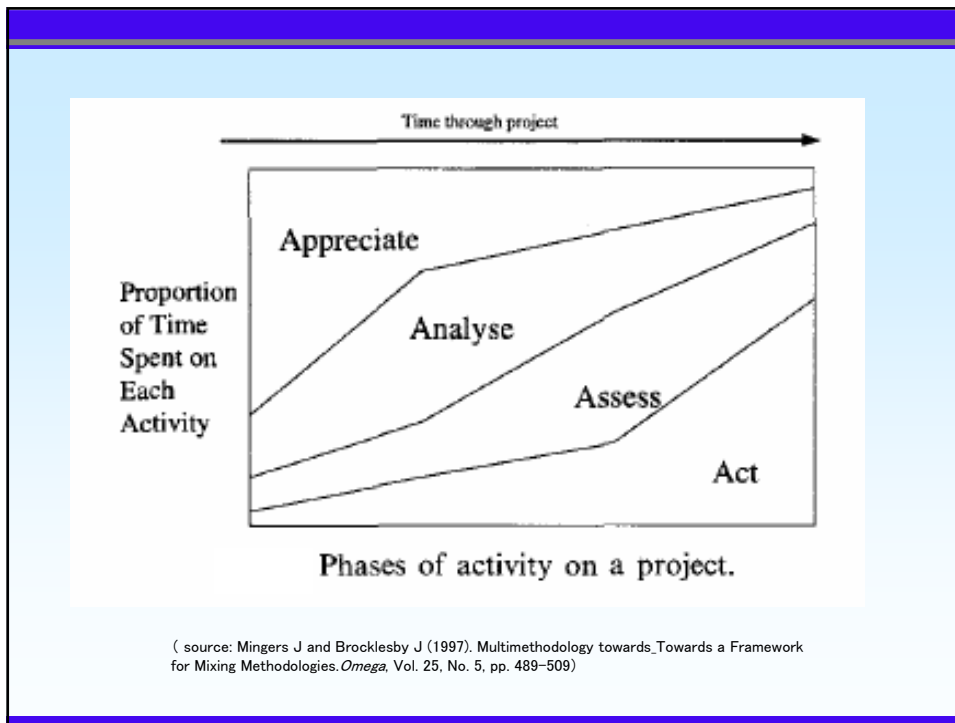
Time through project

Proportion of Time Spent on Each Activity

Appreciate

Analyse

Assess

Act

Phases of activity on a project.

( source: Mingers J and Brocklesby J (1997). Multimethodology towards_Towards a Framework for Mixing Methodologies. *Omega*, Vol. 25, No. 5, pp. 489-509)